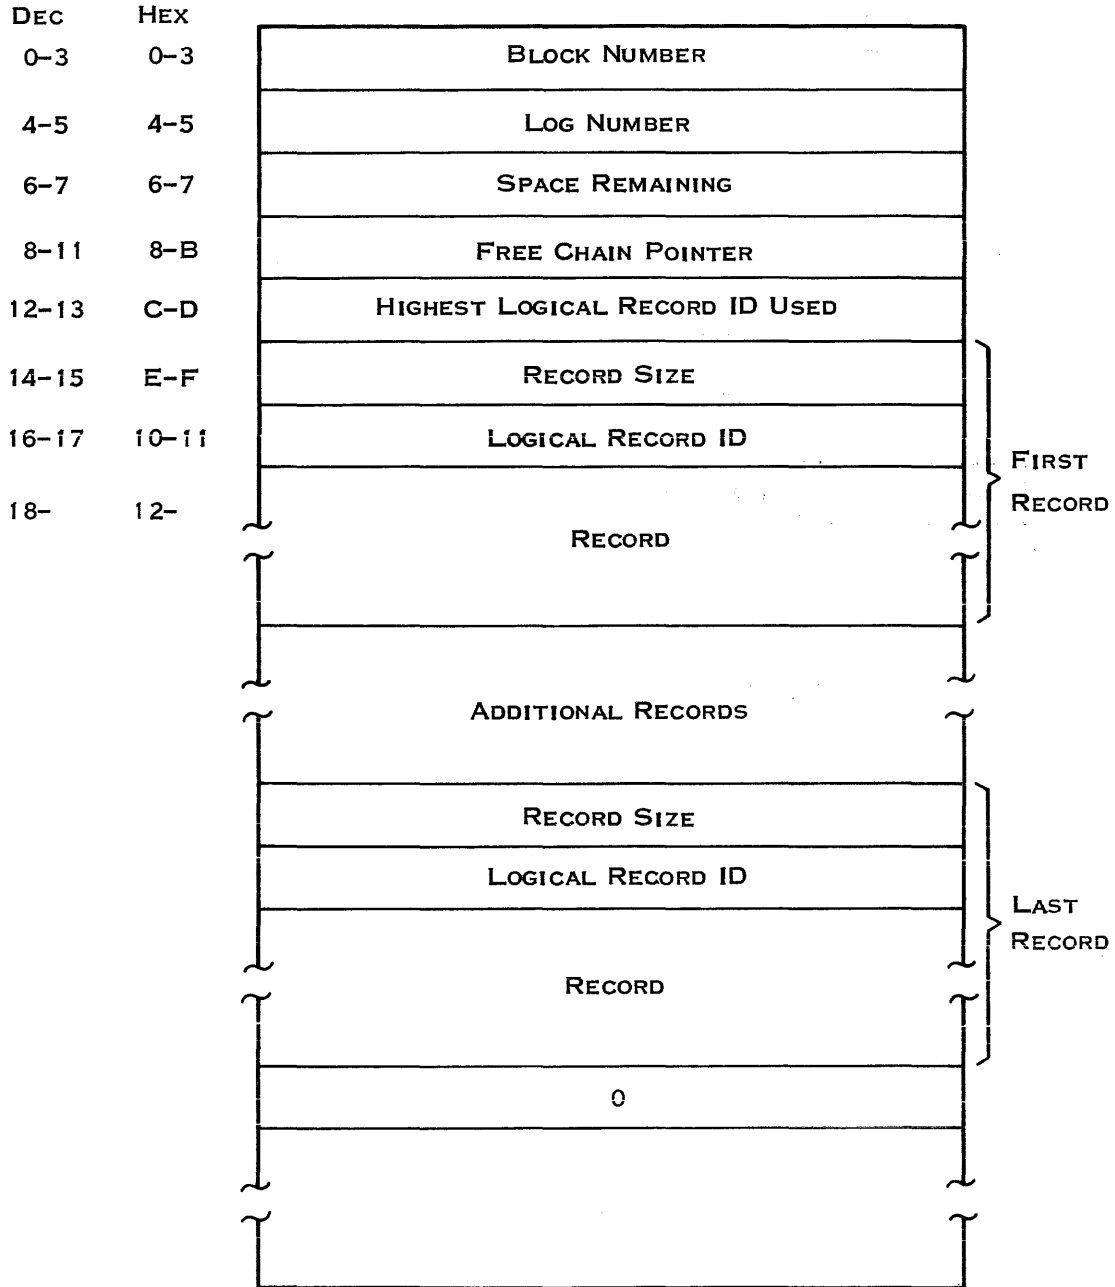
| Dec | Hex | |
|---|---|---|
| 0–3 | 0–3 | Block Number |
| 4–5 | 4–5 | Log Number |
| 6–7 | 6–7 | Space Remaining |
| 8–11 | 8–B | Free Chain Pointer |
| 12–13 | C–D | Highest Logical Record ID Used |
| 14–15 | E–F | Record Size |
| 16–17 | 10–11 | Logical Record ID |
| 18– | 12– | Record |

First Record

Additional Records

Record Size

Logical Record ID

Record

Last Record

0